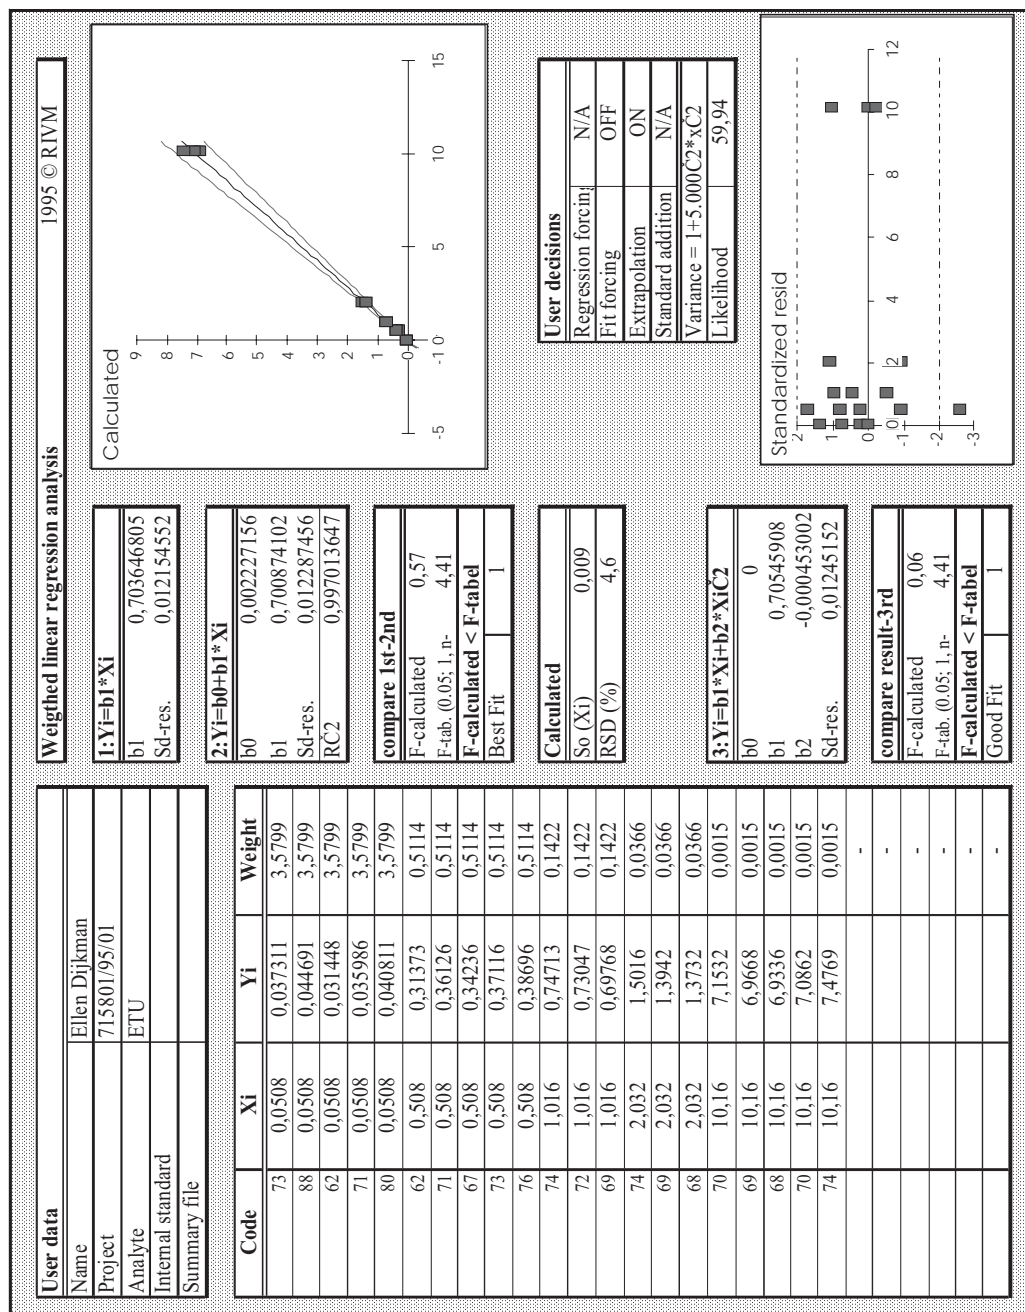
| User data | |
|---|---|
| Name | Ellen Dijkman |
| Project | 715801/95/01 |
| Analyte | ETU |
| Internal standard | |
| Summary file | |

| Code | Xi | Yi | Weight |
|---|---|---|---|
| 73 | 0,0508 | 0,037311 | 3,5799 |
| 88 | 0,0508 | 0,044691 | 3,5799 |
| 62 | 0,0508 | 0,031448 | 3,5799 |
| 71 | 0,0508 | 0,035986 | 3,5799 |
| 80 | 0,0508 | 0,040811 | 3,5799 |
| 62 | 0,508 | 0,31373 | 0,5114 |
| 71 | 0,508 | 0,36126 | 0,5114 |
| 67 | 0,508 | 0,34236 | 0,5114 |
| 73 | 0,508 | 0,37116 | 0,5114 |
| 76 | 0,508 | 0,38696 | 0,5114 |
| 74 | 1,016 | 0,74713 | 0,1422 |
| 72 | 1,016 | 0,73047 | 0,1422 |
| 69 | 1,016 | 0,69768 | 0,1422 |
| 74 | 2,032 | 1,5016 | 0,0366 |
| 69 | 2,032 | 1,3942 | 0,0366 |
| 68 | 2,032 | 1,3732 | 0,0366 |
| 70 | 10,16 | 7,1532 | 0,0015 |
| 69 | 10,16 | 6,9668 | 0,0015 |
| 68 | 10,16 | 6,9336 | 0,0015 |
| 70 | 10,16 | 7,0862 | 0,0015 |
| 74 | 10,16 | 7,4769 | 0,0015 |
| | | | - |
| | | | - |
| | | | - |
| | | | - |
| | | | - |

Weigthed linear regression analysis

1995 © RIVM

| 1:Yi=b1*Xi | |
|---|---|
| b1 | 0,703646805 |
| Sd-res. | 0,012154552 |

| 2:Yi=b0+b1*Xi | |
|---|---|
| b0 | 0,002227156 |
| b1 | 0,700874102 |
| Sd-res. | 0,012287456 |
| RC2 | 0,997013647 |

| compare 1st-2nd | |
|---|---|
| F-calculated | 0,57 |
| F-tab. (0.05; 1, n- | 4,41 |
| F-calculated < F-tabel | |
| Best Fit | 1 |

| Calculated | |
|---|---|
| So (Xi) | 0,009 |
| RSD (%) | 4,6 |

| 3:Yi=b1*Xi+b2*XiC2 | |
|---|---|
| b0 | 0 |
| b1 | 0,70545908 |
| b2 | -0,000453002 |
| Sd-res. | 0,01245152 |

| compare result-3rd | |
|---|---|
| F-calculated | 0,06 |
| F-tab. (0.05; 1, n- | 4,41 |
| F-calculated < F-tabel | |
| Good Fit | 1 |

Calculated
9 8 7 6 5 4 3 2 1 0 -1
-5 0 5 10 15

| User decisions | |
|---|---|
| Regression forcing | N/A |
| Fit forcing | OFF |
| Extrapolation | ON |
| Standard addition | N/A |
| Variance = 1+5.000C2*xC2 | |
| Likelihood | 59,94 |

Standardized resid
2 1 0 -1 -2 -3
2 4 6 8 10 12